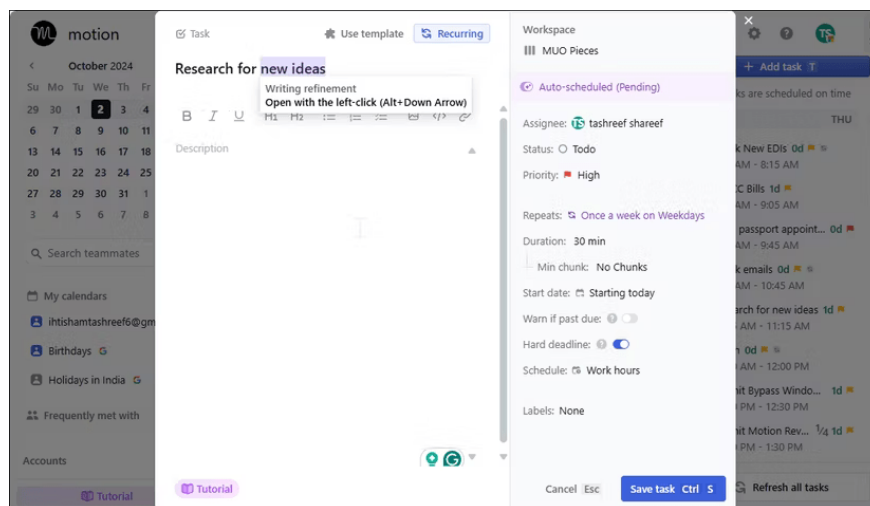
motion

October 2024

| Su | Mo | Tu | We | Th | Fr |
|---|---|---|---|---|---|
| 29 | 30 | 1 | 2 | 3 | 4 |
| 6 | 7 | 8 | 9 | 10 | 11 |
| 13 | 14 | 15 | 16 | 17 | 18 |
| 20 | 21 | 22 | 23 | 24 | 25 |
| 27 | 28 | 29 | 30 | 31 | 1 |
| 3 | 4 | 5 | 6 | 7 | 8 |

Search teammates

My calendars

ihtishamtashreef6@gm

Birthdays G

Holidays in India G

Frequently met with

Accounts

Tutorial

Task

Use template

Recurring

Research for new ideas

Writing refinement
Open with the left-click (Alt+Down Arrow)

B I U H1 H2

Description

Tutorial

Workspace

MUO Pieces

Auto-scheduled (Pending)

Assignee: tashreef shareef

Status: Todo

Priority: High

Repeats: Once a week on Weekdays

Duration: 30 min

Min chunk: No Chunks

Start date: Starting today

Warn if past due:

Hard deadline:

Schedule: Work hours

Labels: None

Cancel Esc

Save task Ctrl S

Add task T

ks are scheduled on time

THU

k New EDIs 0d
AM - 8:15 AM

C Bills 1d
AM - 9:05 AM

passport appoint... 0d
AM - 9:45 AM

k emails 0d
AM - 10:30 AM

arch for new ideas 1d
AM - 11:15 AM

0d
AM - 12:00 PM

nit Bypass Windo... 1d
PM - 12:30 PM

nit Motion Rev... 1/4 1d
PM - 1:30 PM

Refresh all tasks